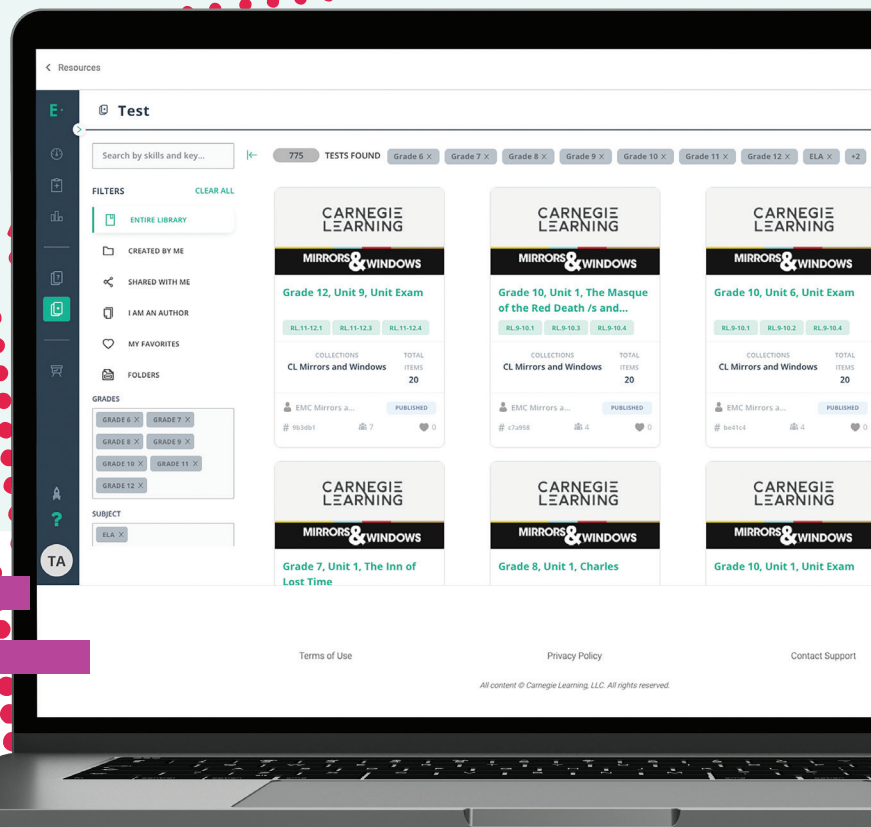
< Resources

E

Test

Search by skills and key...

775 TESTS FOUND Grade 6 × Grade 7 × Grade 8 × Grade 9 × Grade 10 × Grade 11 × Grade 12 × ELA × +2

FILTERS CLEAR ALL

ENTIRE LIBRARY

CREATED BY ME

SHARED WITH ME

I AM AN AUTHOR

MY FAVORITES

FOLDERS

GRADES

GRADE 6 × GRADE 7 × GRADE 8 × GRADE 9 × GRADE 10 × GRADE 11 × GRADE 12 ×

SUBJECT

ELA ×

CARNEGIE LEARNING
MIRRORS & WINDOWS
Grade 12, Unit 9, Unit Exam
RL.11-12.1 RL.11-12.3 RL.11-12.4
COLLECTIONS CL Mirrors and Windows
TOTAL ITEMS 20
EMC Mirrors a... PUBLISHED
# 9b3db1 7 0

CARNEGIE LEARNING
MIRRORS & WINDOWS
Grade 10, Unit 1, The Masque of the Red Death /s and...
RL.9-10.1 RL.9-10.3 RL.9-10.4
COLLECTIONS CL Mirrors and Windows
TOTAL ITEMS 20
EMC Mirrors a... PUBLISHED
# c7a958 4 0

CARNEGIE LEARNING
MIRRORS & WINDOWS
Grade 10, Unit 6, Unit Exam
RL.9-10.1 RL.9-10.2 RL.9-10.4
COLLECTIONS CL Mirrors and Windows
TOTAL ITEMS 20
EMC Mirrors a... PUBLISHED
# be41c4 4 0

CARNEGIE LEARNING
MIRRORS & WINDOWS
Grade 7, Unit 1, The Inn of Lost Time

CARNEGIE LEARNING
MIRRORS & WINDOWS
Grade 8, Unit 1, Charles

CARNEGIE LEARNING
MIRRORS & WINDOWS
Grade 10, Unit 1, Unit Exam

?

TA

Terms of Use Privacy Policy Contact Support

All content © Carnegie Learning, LLC. All rights reserved.